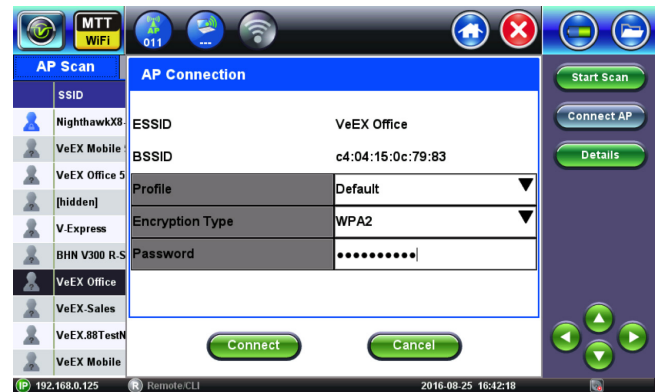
MTT WiFi

AP 011

AP Scan

SSID

NighthawkX8

VeEX Mobile

VeEX Office 5

[hidden]

V-Express

BHN V300 R-S

VeEX Office

VeEX-Sales

VeEX.88TestN

VeEX Mobile

AP Connection

| ESSID | VeEX Office |
|---|---|
| BSSID | c4:04:15:0c:79:83 |
| Profile | Default |
| Encryption Type | WPA2 |
| Password | •••••••••• |

Connect

Cancel

Start Scan

Connect AP

Details

IP 192.168.0.125

R Remote/CLI

2016-08-25 16:42:18